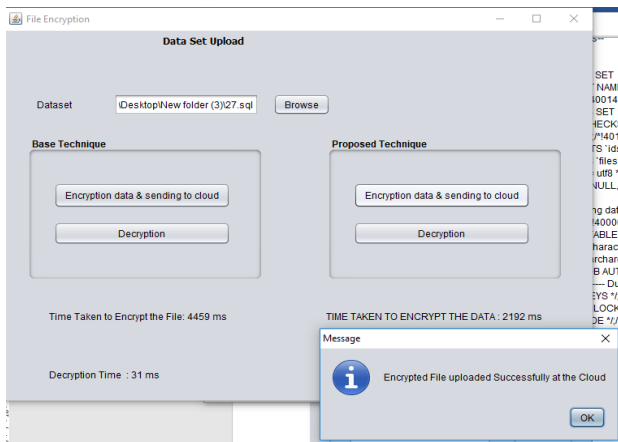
File Encryption

Data Set Upload

Dataset \Desktop\New folder (3)\27.sql Browse

Base Technique

Encryption data & sending to cloud

Decryption

Proposed Technique

Encryption data & sending to cloud

Decryption

Time Taken to Encrypt the File: 4459 ms

TIME TAKEN TO ENCRYPT THE DATA : 2192 ms

Decryption Time : 31 ms

Message

Encrypted File uploaded Successfully at the Cloud

OK

SET
NAM
40014
SET
HECK
/*!401
TS `ids
`files
utf8 *
NULL,
ng dat
40000
ABLE
harac
archar
B AUT
--- Du
EYS */
LOCK
DE */;